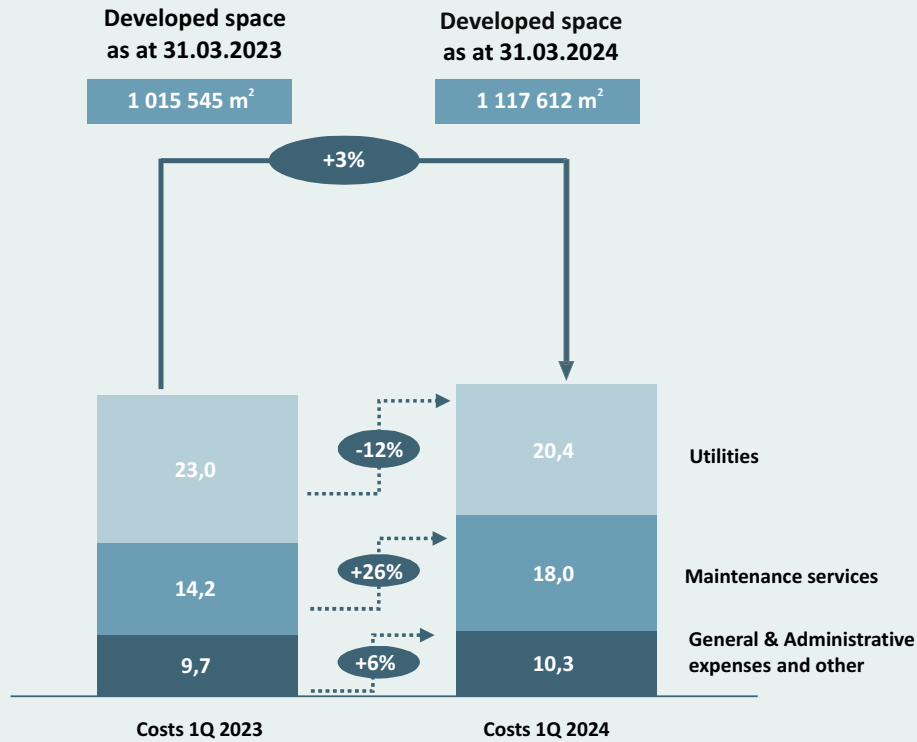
Developed space as at 31.03.2023

1 015 545 m$^2$

Developed space as at 31.03.2024

1 117 612 m$^2$

+3%

23,0

14,2

9,7

-12%

+26%

+6%

20,4

18,0

10,3

Utilities

Maintenance services

General & Administrative expenses and other

Costs 1Q 2023

Costs 1Q 2024